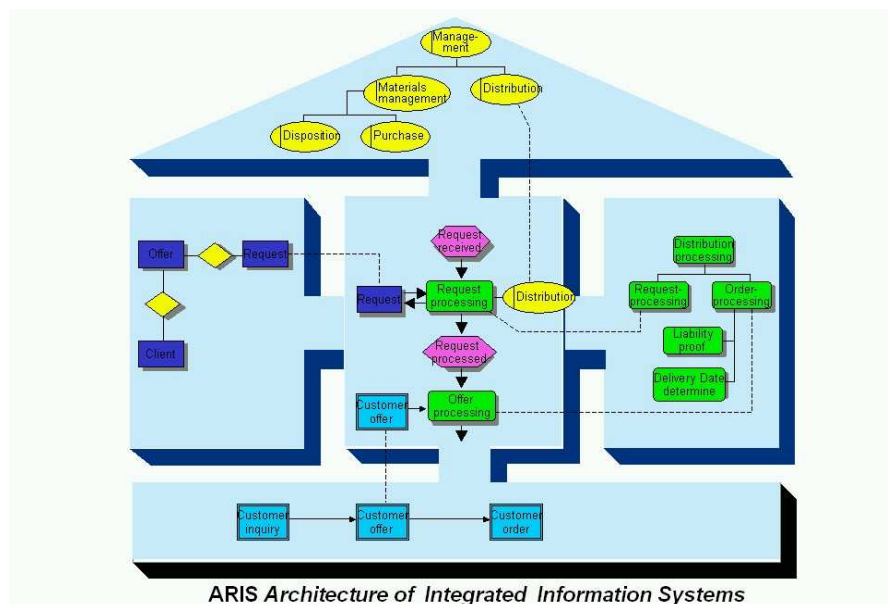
Management

Materials management

Distribution

Disposition

Purchase

Offer

Request

Client

Request received

Request

Request processing

Distribution

Request processed

Customer offer

Offer processing

Distribution processing

Request-processing

Order-processing

Liability proof

Delivery Date determine

Customer inquiry

Customer offer

Customer order

ARIS Architecture of Integrated Information Systems